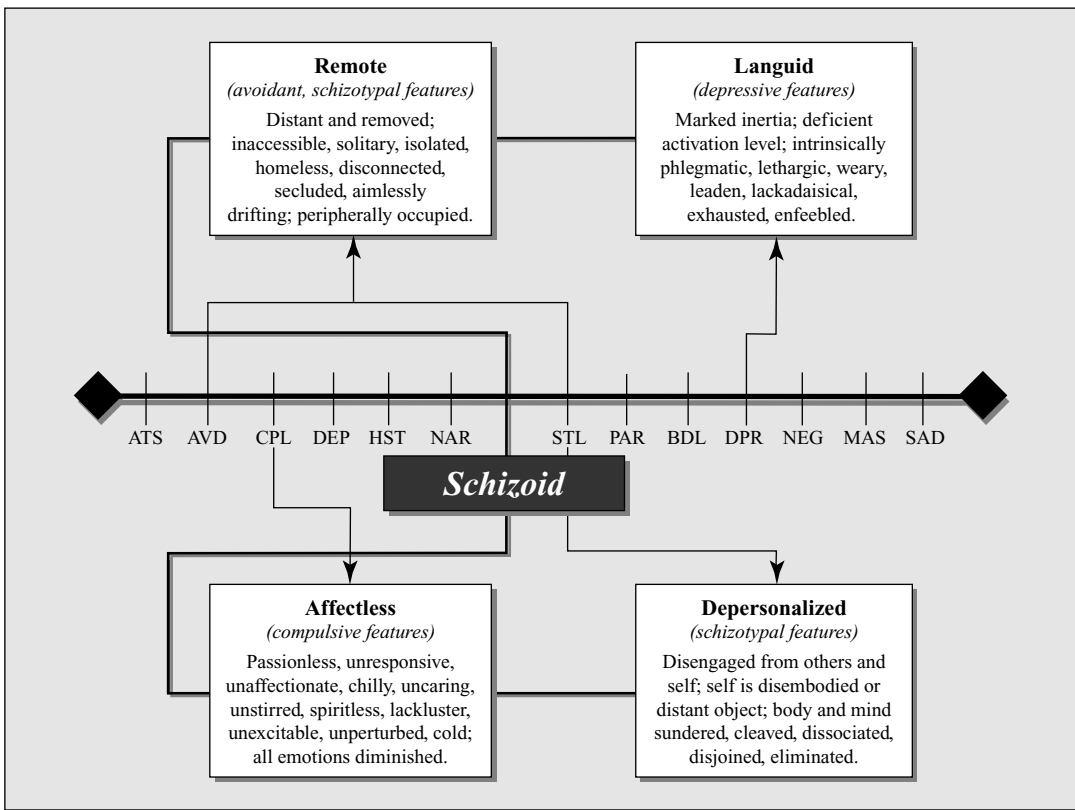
**Remote**
*(avoidant, schizotypal features)*
Distant and removed; inaccessible, solitary, isolated, homeless, disconnected, secluded, aimlessly drifting; peripherally occupied.

**Languid**
*(depressive features)*
Marked inertia; deficient activation level; intrinsically phlegmatic, lethargic, weary, leaden, lackadaisical, exhausted, enfeebled.

ATS AVD CPL DEP HST NAR STL PAR BDL DPR NEG MAS SAD

*Schizoid*

**Affectless**
*(compulsive features)*
Passionless, unresponsive, unaffectionate, chilly, uncaring, unstirred, spiritless, lackluster, unexcitable, unperturbed, cold; all emotions diminished.

**Depersonalized**
*(schizotypal features)*
Disengaged from others and self; self is disembodied or distant object; body and mind sundered, cleaved, dissociated, disjoined, eliminated.